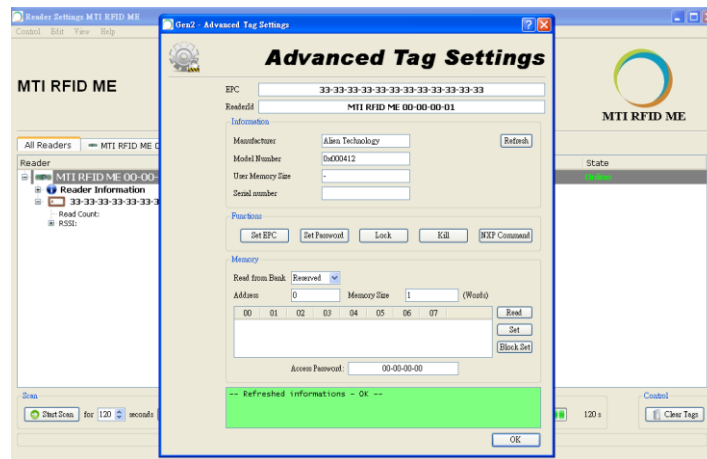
Reader Settings MTI RFID ME
Control Edit View Help

MTI RFID ME

All Readers | MTI RFID ME 0

Reader
MTI RFID ME 00-00-
Reader Information
33-33-33-33-33-3
Read Count:
RSSI:

State
Online

MTI RFID ME

Gen2 - Advanced Tag Settings

Advanced Tag Settings

EPC 33-33-33-33-33-33-33-33-33-33-33-33
ReaderId MTI RFID ME 00-00-00-01

Information
Manufacturer Alien Technology
Model Number 0x000412
User Memory Size -
Serial number
Refresh

Functions
Set EPC | Set Password | Lock | Kill | NXP Command

Memory
Read from Bank Reserved
Address 0 Memory Size 1 (Words)

| 00 | 01 | 02 | 03 | 04 | 05 | 06 | 07 |
|---|---|---|---|---|---|---|---|

Read
Set
Block Set

Access Password: 00-00-00-00

-- Refreshed informations - OK --

OK

Scan
Start Scan for 120 seconds

120 s

Control
Clear Tags